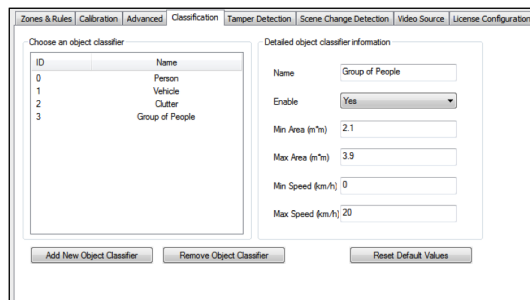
Zones & Rules | Calibration | Advanced | Classification | Tamper Detection | Scene Change Detection | Video Source | License Configuration

Choose an object classifier

| ID | Name |
|---|---|
| 0 | Person |
| 1 | Vehicle |
| 2 | Clutter |
| 3 | Group of People |

Detailed object classifier information

Name: Group of People

Enable: Yes

Min Area (m^m): 2.1

Max Area (m^m): 3.9

Min Speed (km/h): 0

Max Speed (km/h): 20

Add New Object Classifier | Remove Object Classifier | Reset Default Values